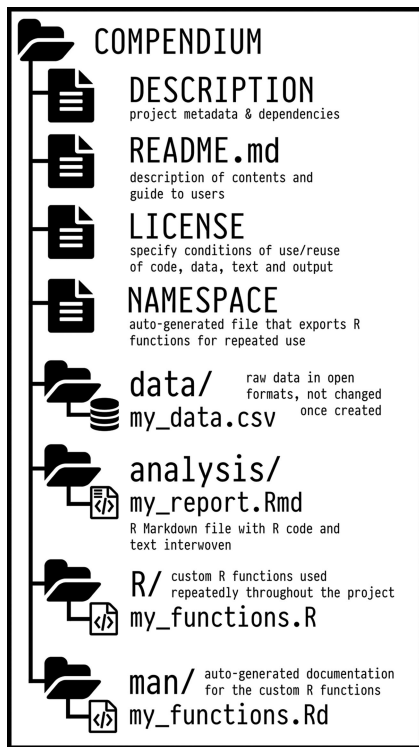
COMPENDIUM

DESCRIPTION
project metadata & dependencies

README.md
description of contents and guide to users

LICENSE
specify conditions of use/reuse of code, data, text and output

NAMESPACE
auto-generated file that exports R functions for repeated use

data/
raw data in open formats, not changed once created
my_data.csv

analysis/
my_report.Rmd
R Markdown file with R code and text interwoven

R/
custom R functions used repeatedly throughout the project
my_functions.R

man/
auto-generated documentation for the custom R functions
my_functions.Rd